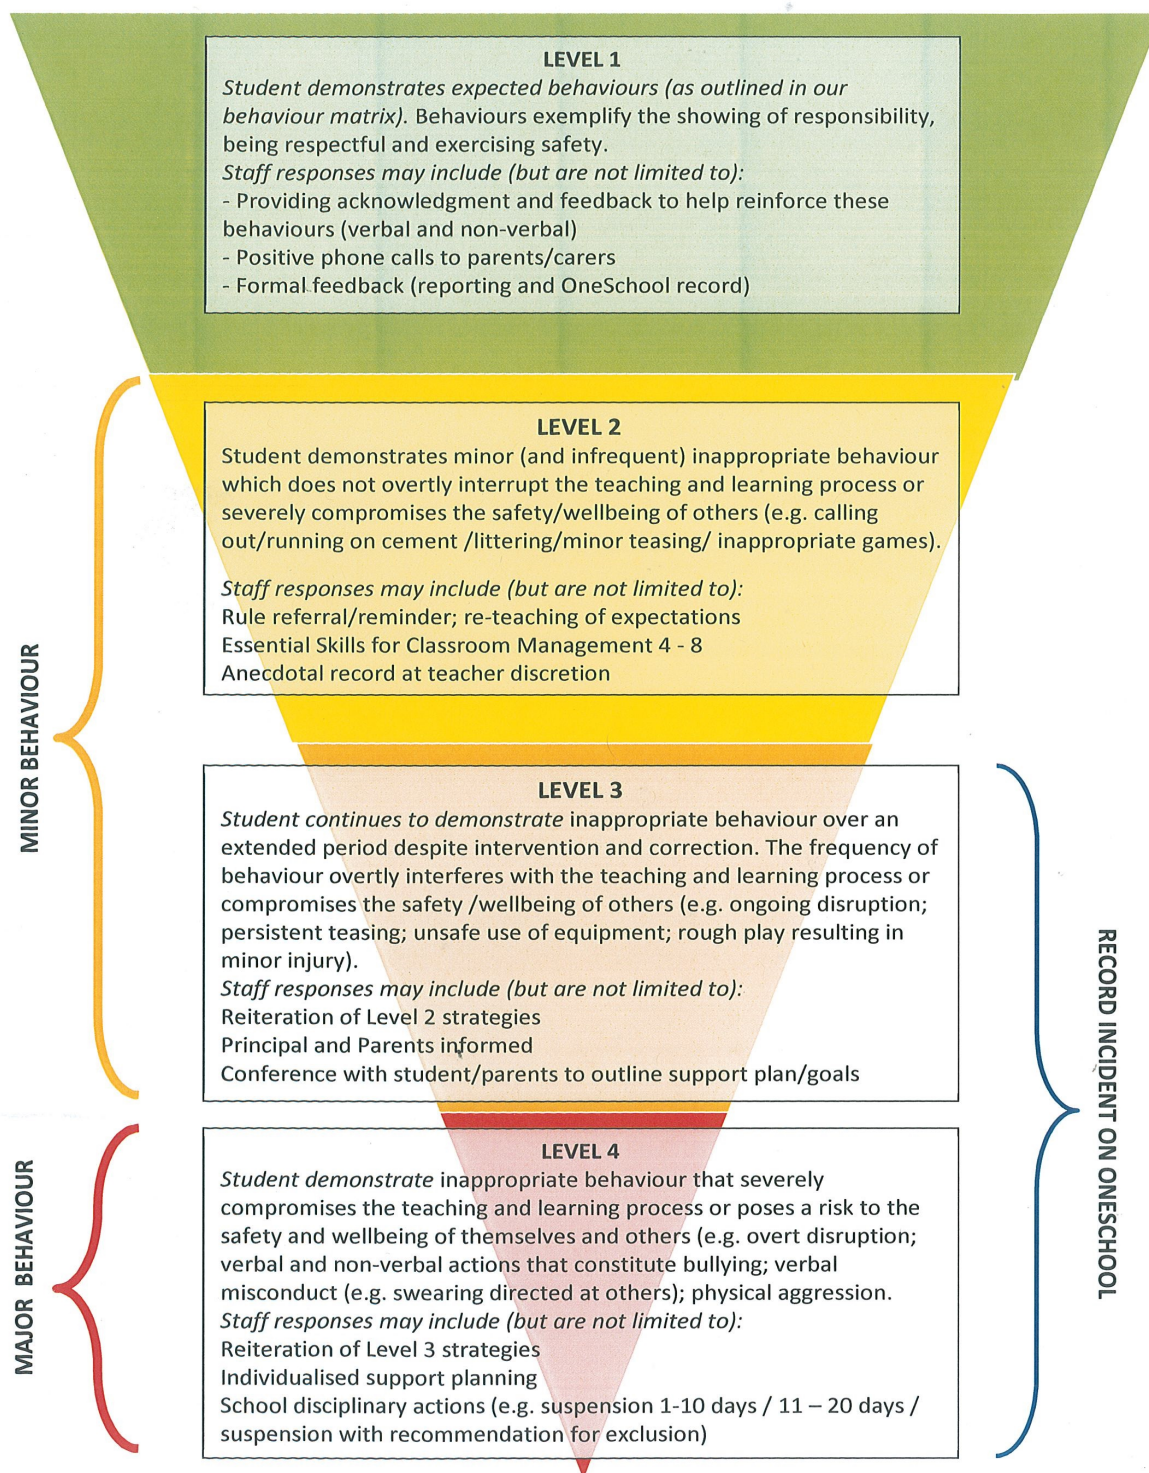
LEVEL 1
*Student demonstrates expected behaviours (as outlined in our behaviour matrix).* Behaviours exemplify the showing of responsibility, being respectful and exercising safety.
*Staff responses may include (but are not limited to):*
- Providing acknowledgment and feedback to help reinforce these behaviours (verbal and non-verbal)
- Positive phone calls to parents/carers
- Formal feedback (reporting and OneSchool record)

LEVEL 2
Student demonstrates minor (and infrequent) inappropriate behaviour which does not overtly interrupt the teaching and learning process or severely compromises the safety/wellbeing of others (e.g. calling out/running on cement /littering/minor teasing/ inappropriate games).

*Staff responses may include (but are not limited to):*
Rule referral/reminder; re-teaching of expectations
Essential Skills for Classroom Management 4 - 8
Anecdotal record at teacher discretion

MINOR BEHAVIOUR

LEVEL 3
*Student continues to demonstrate* inappropriate behaviour over an extended period despite intervention and correction. The frequency of behaviour overtly interferes with the teaching and learning process or compromises the safety /wellbeing of others (e.g. ongoing disruption; persistent teasing; unsafe use of equipment; rough play resulting in minor injury).
*Staff responses may include (but are not limited to):*
Reiteration of Level 2 strategies
Principal and Parents informed
Conference with student/parents to outline support plan/goals

RECORD INCIDENT ON ONESCHOOL

MAJOR BEHAVIOUR

LEVEL 4
*Student demonstrate* inappropriate behaviour that severely compromises the teaching and learning process or poses a risk to the safety and wellbeing of themselves and others (e.g. overt disruption; verbal and non-verbal actions that constitute bullying; verbal misconduct (e.g. swearing directed at others); physical aggression.
*Staff responses may include (but are not limited to):*
Reiteration of Level 3 strategies
Individualised support planning
School disciplinary actions (e.g. suspension 1-10 days / 11 – 20 days / suspension with recommendation for exclusion)